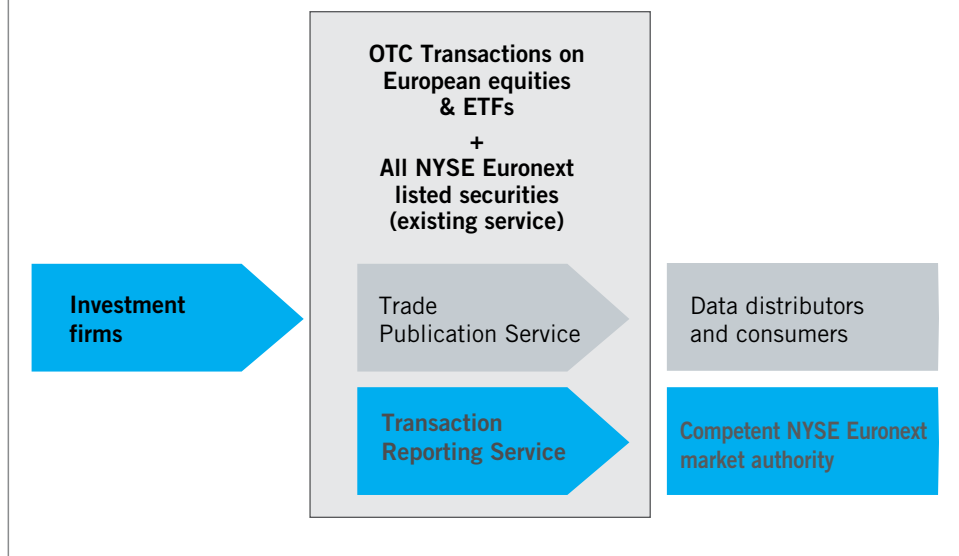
OTC Transactions on European equities & ETFs
+
All NYSE Euronext listed securities (existing service)

Investment firms

Trade Publication Service

Data distributors and consumers

Transaction Reporting Service

Competent NYSE Euronext market authority